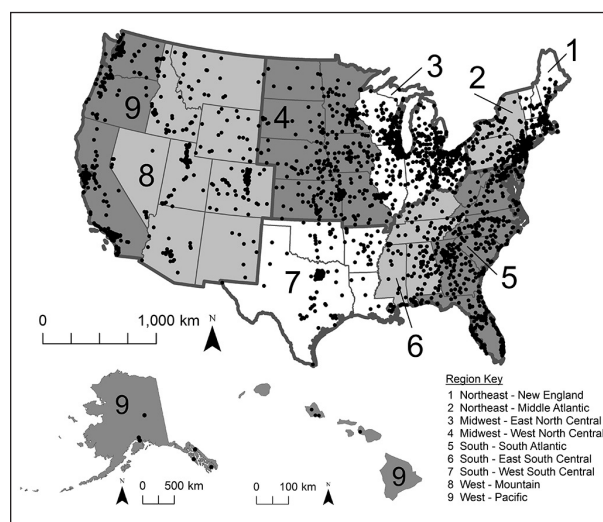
1
2
3
9
4
8
7
5
6
0
1,000 km
N
9
N
0
500 km
0
100 km
N
9
Region Key
1 Northeast - New England
2 Northeast - Middle Atlantic
3 Midwest - East North Central
4 Midwest - West North Central
5 South - South Atlantic
6 South - East South Central
7 South - West South Central
8 West - Mountain
9 West - Pacific